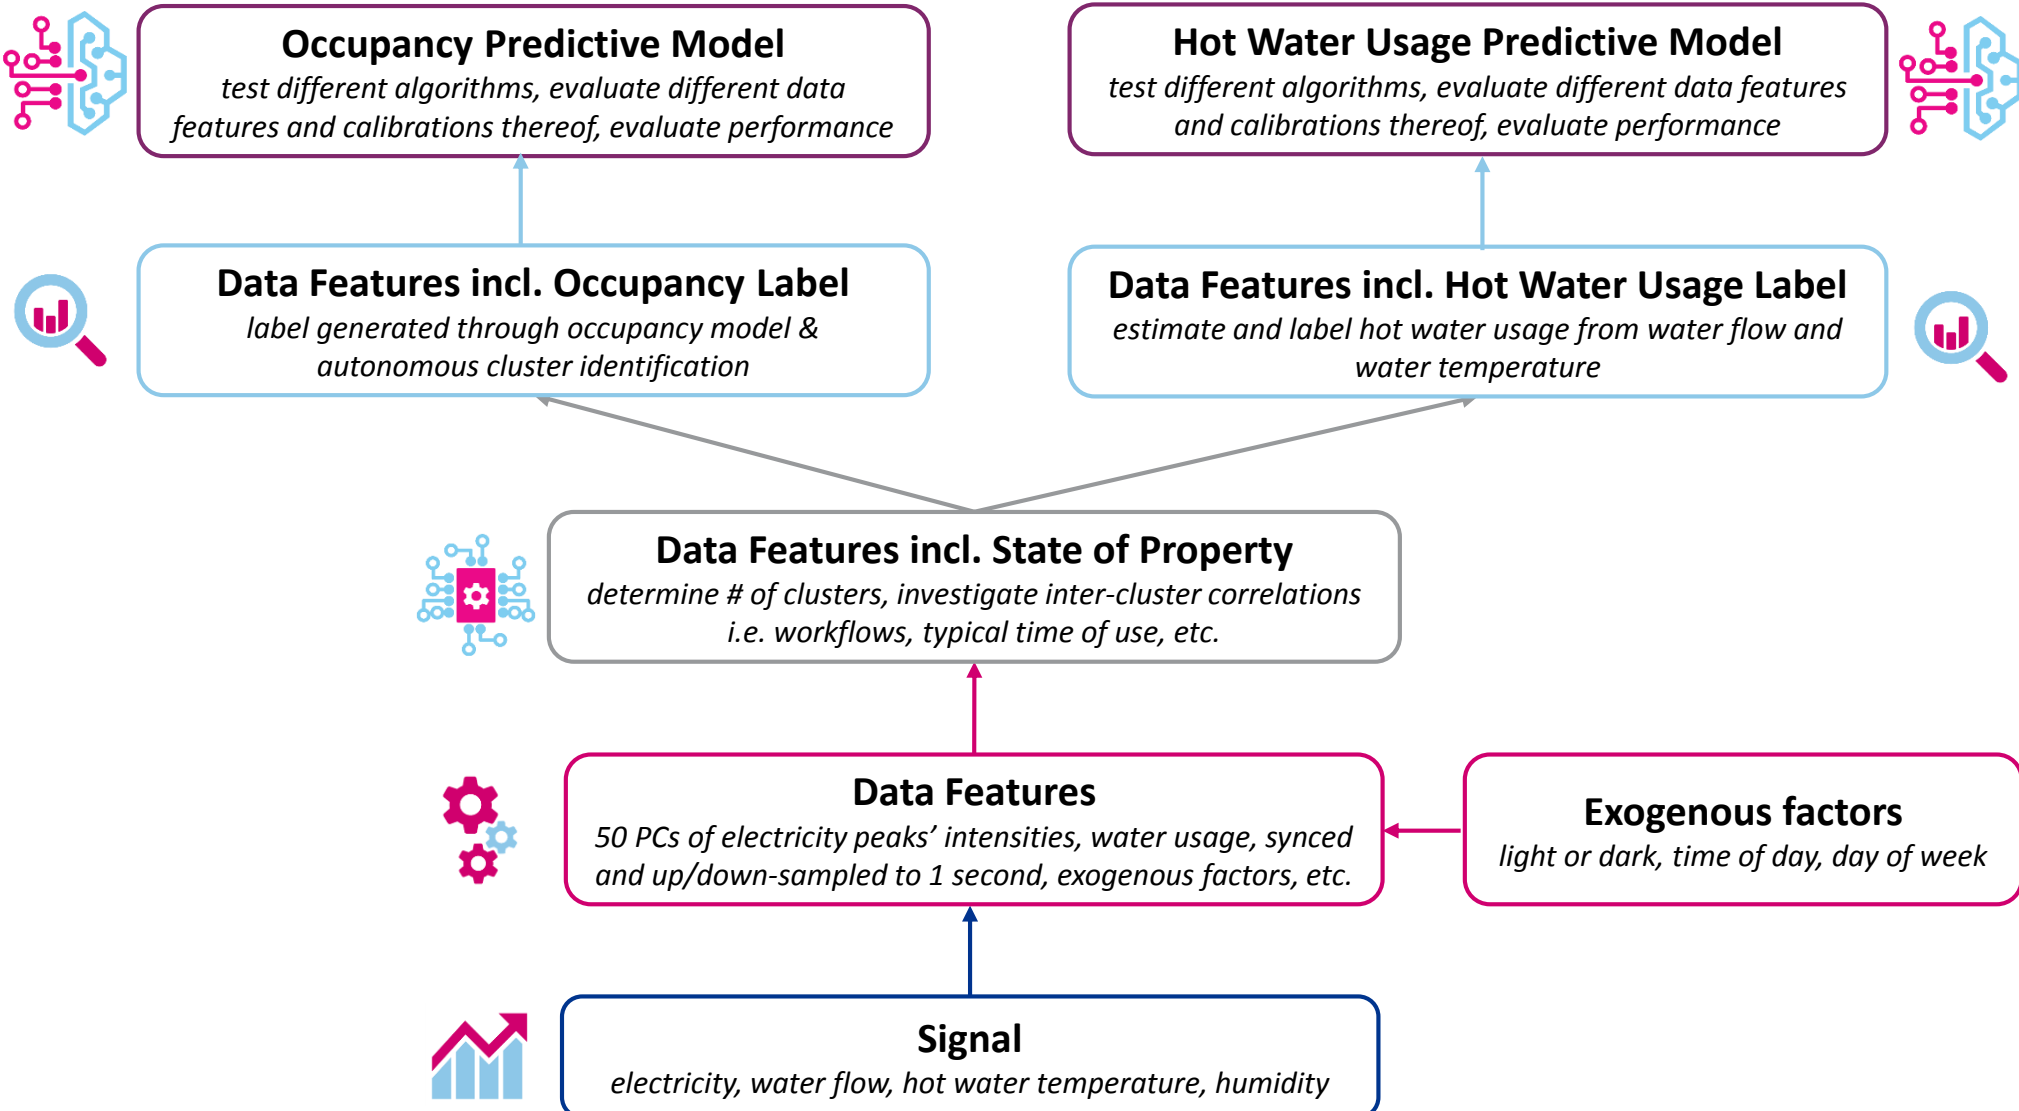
Occupancy Predictive Model
test different algorithms, evaluate different data features and calibrations thereof, evaluate performance

Hot Water Usage Predictive Model
test different algorithms, evaluate different data features and calibrations thereof, evaluate performance

Data Features incl. Occupancy Label
label generated through occupancy model & autonomous cluster identification

Data Features incl. Hot Water Usage Label
estimate and label hot water usage from water flow and water temperature

Data Features incl. State of Property
determine # of clusters, investigate inter-cluster correlations i.e. workflows, typical time of use, etc.

Data Features
50 PCs of electricity peaks' intensities, water usage, synced and up/down-sampled to 1 second, exogenous factors, etc.

Exogenous factors
light or dark, time of day, day of week

Signal
electricity, water flow, hot water temperature, humidity